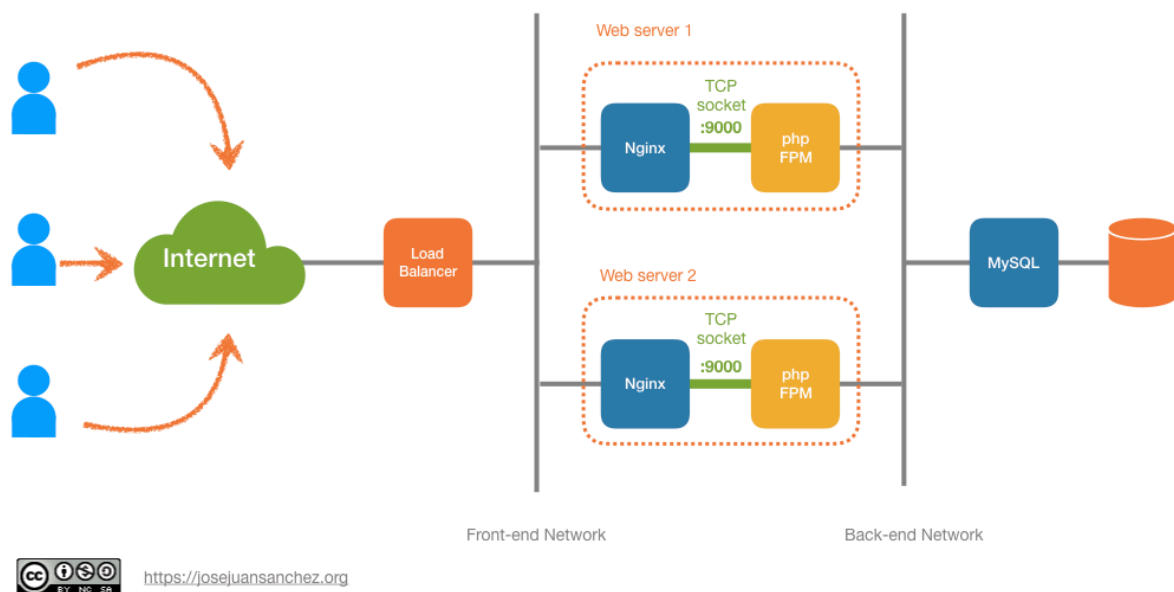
Web server 1

TCP socket :9000

Nginx

php FPM

Internet

Load Balancer

Web server 2

TCP socket :9000

Nginx

php FPM

MySQL

Front-end Network

Back-end Network

BY NC SA

https://josejuansanchez.org